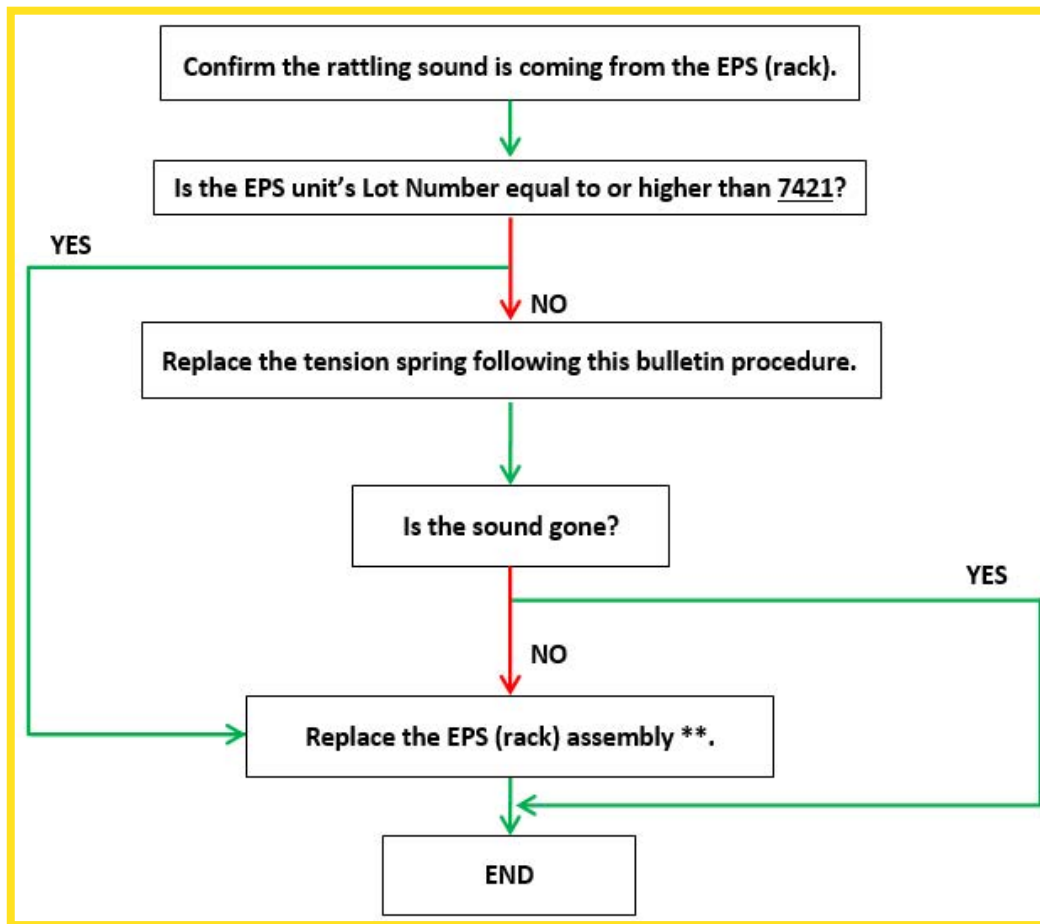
Confirm the rattling sound is coming from the EPS (rack).

Is the EPS unit's Lot Number equal to or higher than 7421?

YES

NO

Replace the tension spring following this bulletin procedure.

Is the sound gone?

YES

NO

Replace the EPS (rack) assembly **.

END